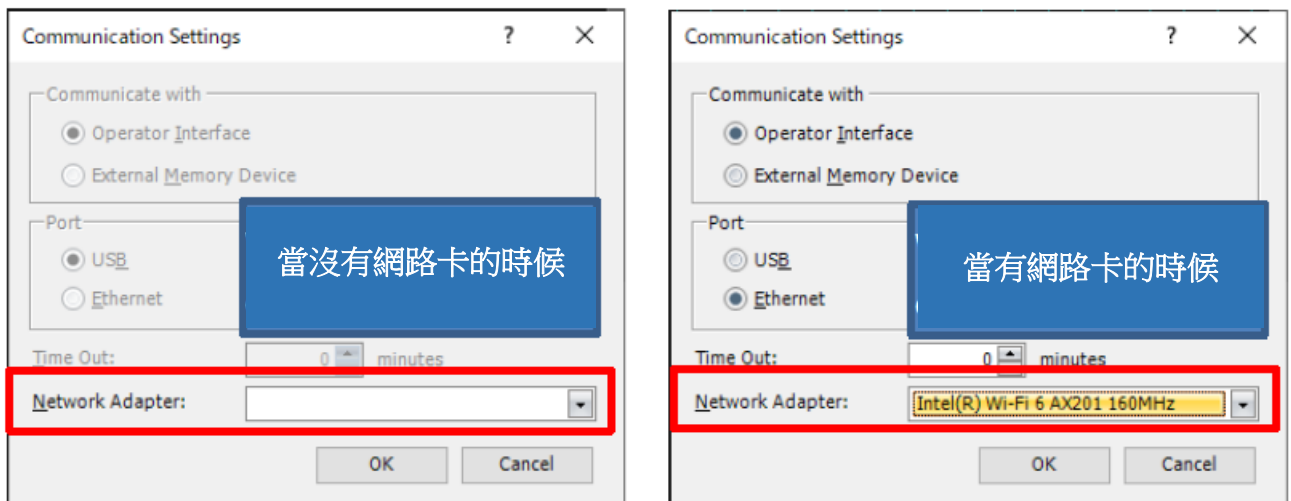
Communication Settings ? ×

Communicate with
Operator Interface
External Memory Device

Port
USB
Ethernet

當沒有網路卡的時候

Time Out: 0 minutes

Network Adapter:

OK Cancel

Communication Settings ? ×

Communicate with
Operator Interface
External Memory Device

Port
USB
Ethernet

當有網路卡的時候

Time Out: 0 minutes

Network Adapter: Intel(R) Wi-Fi 6 AX201 160MHz

OK Cancel